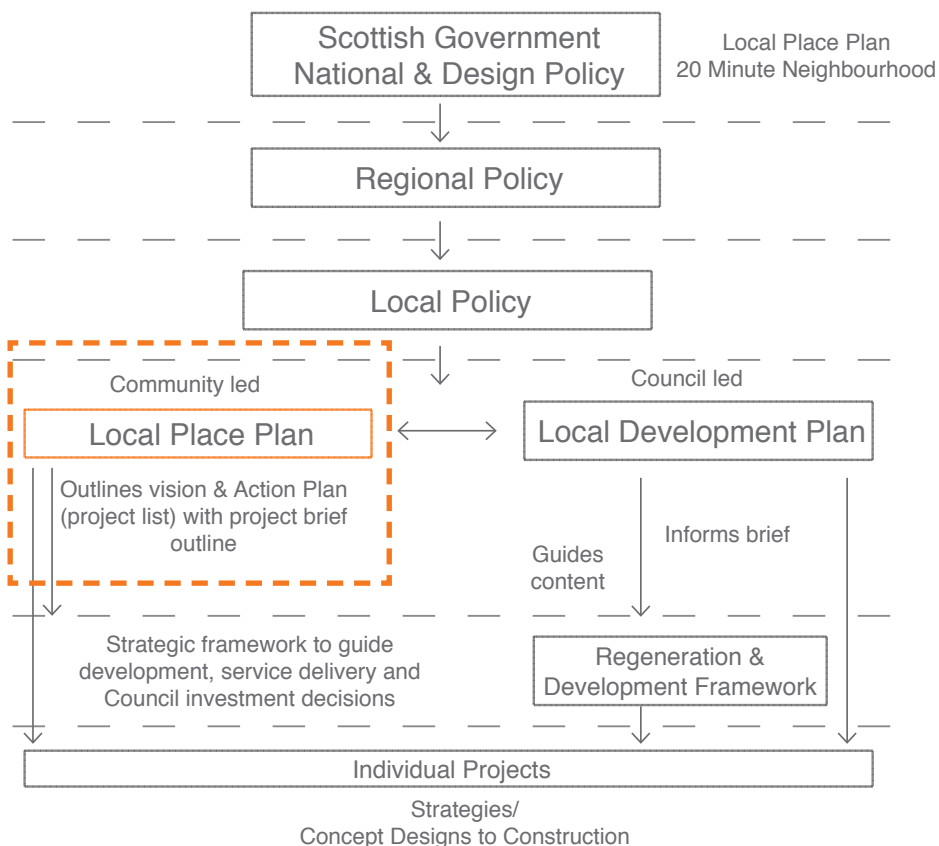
Scottish Government
National & Design Policy

Local Place Plan
20 Minute Neighbourhood

Regional Policy

Local Policy

Community led

Local Place Plan

Outlines vision & Action Plan (project list) with project brief outline

Council led

Local Development Plan

Informs brief

Guides content

Strategic framework to guide development, service delivery and Council investment decisions

Regeneration & Development Framework

Individual Projects

Strategies/
Concept Designs to Construction